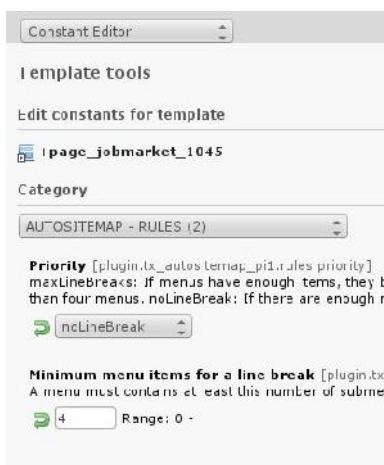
Constant Editor

Template tools

Edit constants for template

page_jobmarket_1045

Category

AUTOSITEMAP - RULES (2)

Priority [plugin.tx_autositemap_pi1.rules.priority]
maxLineBreaks: If menus have enough items, they b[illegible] than four menus. noLineBreak: If there are enough m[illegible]

noLineBreak

Minimum menu items for a line break [plugin.tx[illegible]
A menu must contains at least this number of subme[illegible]

4 Range: 0 -